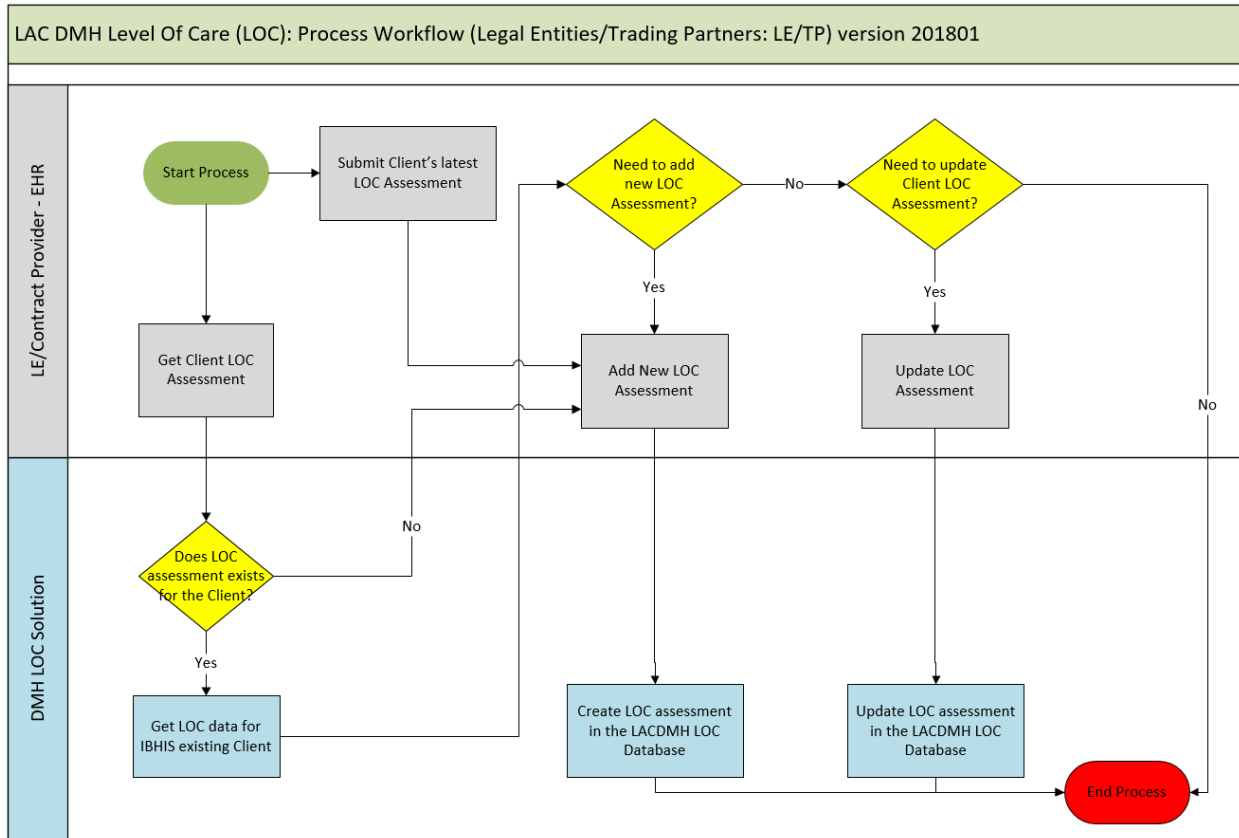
LAC DMH Level Of Care (LOC): Process Workflow (Legal Entities/Trading Partners: LE/TP) version 201801

LE/Contract Provider - EHR

Start Process

Submit Client's latest LOC Assessment

Need to add new LOC Assessment?

No

Need to update Client LOC Assessment?

Yes

Yes

Get Client LOC Assessment

Add New LOC Assessment

Update LOC Assessment

No

DMH LOC Solution

No

Does LOC assessment exists for the Client?

Yes

Get LOC data for IBHIS existing Client

Create LOC assessment in the LACDMH LOC Database

Update LOC assessment in the LACDMH LOC Database

End Process